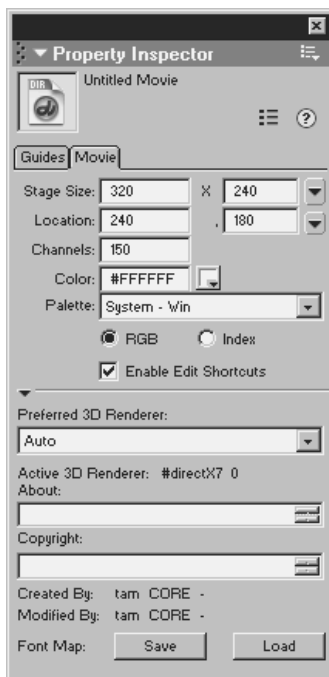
Property Inspector

DIR

Untitled Movie

Guides Movie

Stage Size: 320 X 240

Location: 240 , 180

Channels: 150

Color: #FFFFFF

Palette: System - Win

RGB Index

Enable Edit Shortcuts

Preferred 3D Renderer:

Auto

Active 3D Renderer: #directX7 0

About:

Copyright:

Created By: tam CORE -

Modified By: tam CORE -

Font Map: Save Load